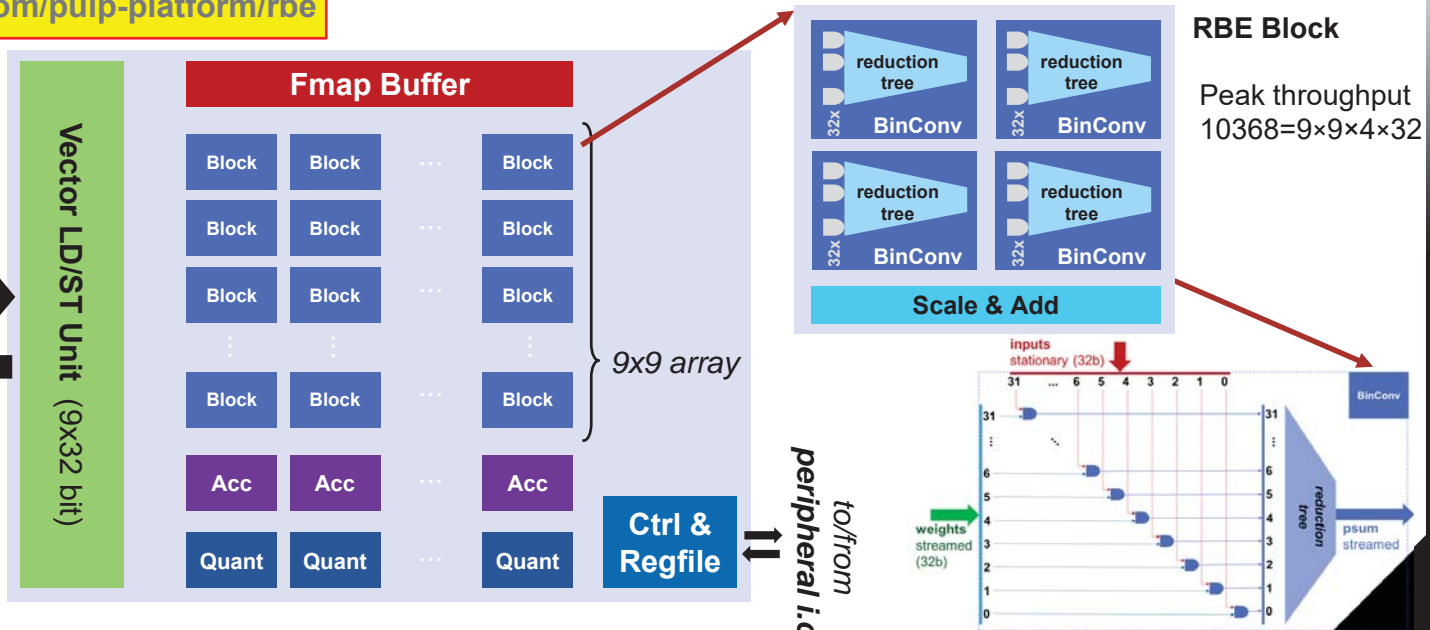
om/pulp-platform/rbe

Vector LD/ST Unit (9x32 bit)

Fmap Buffer

| Block | Block | ··· | Block |
|---|---|---|---|
| Block | Block | ··· | Block |
| Block | Block | ··· | Block |
| ⋮ | ⋮ | | ⋮ |
| Block | Block | ··· | Block |
| Acc | Acc | ··· | Acc |
| Quant | Quant | ··· | Quant |

9x9 array

Ctrl & Regfile

to/from peripheral i.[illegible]

reduction tree
32x BinConv

reduction tree
32x BinConv

reduction tree
32x BinConv

reduction tree
32x BinConv

Scale & Add

RBE Block

Peak throughput
10368=9×9×4×32

inputs
stationary (32b)

31 ... 6 5 4 3 2 1 0

BinConv

31
⋮
6
5
4
3
2
1
0

31
6
5
4
3
2
1
0

weights
streamed
(32b)

reduction tree

psum
streamed